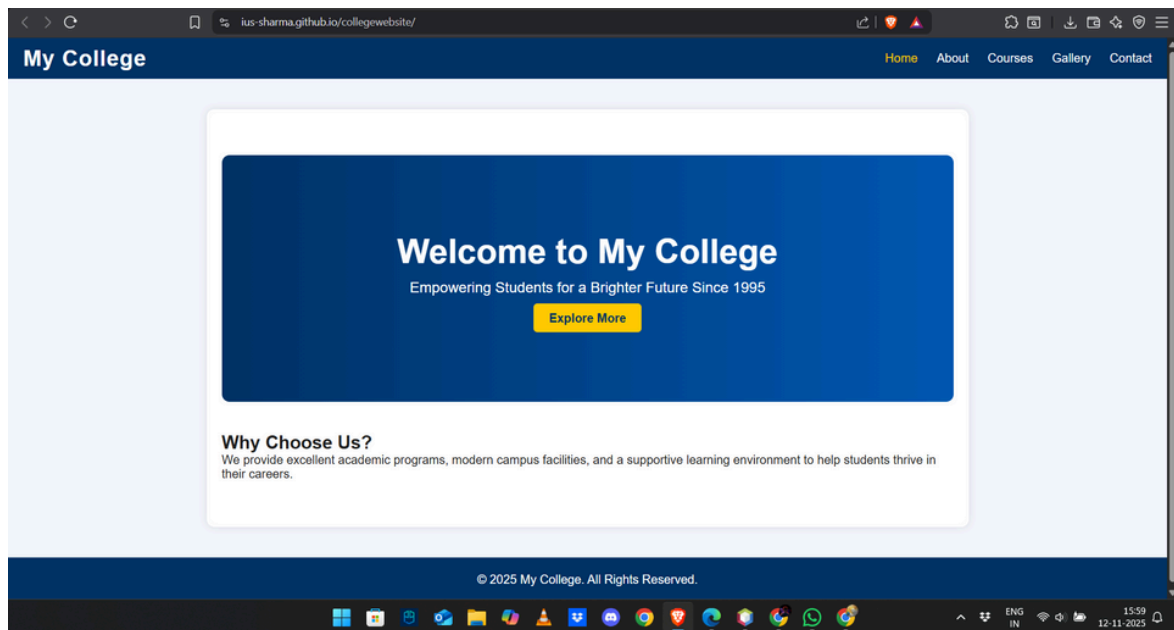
ius-sharma.github.io/collegewebsite/

My College

Home About Courses Gallery Contact

Welcome to My College

Empowering Students for a Brighter Future Since 1995

Explore More

Why Choose Us?

We provide excellent academic programs, modern campus facilities, and a supportive learning environment to help students thrive in their careers.

© 2025 My College. All Rights Reserved.

ENG IN

15:59 12-11-2025